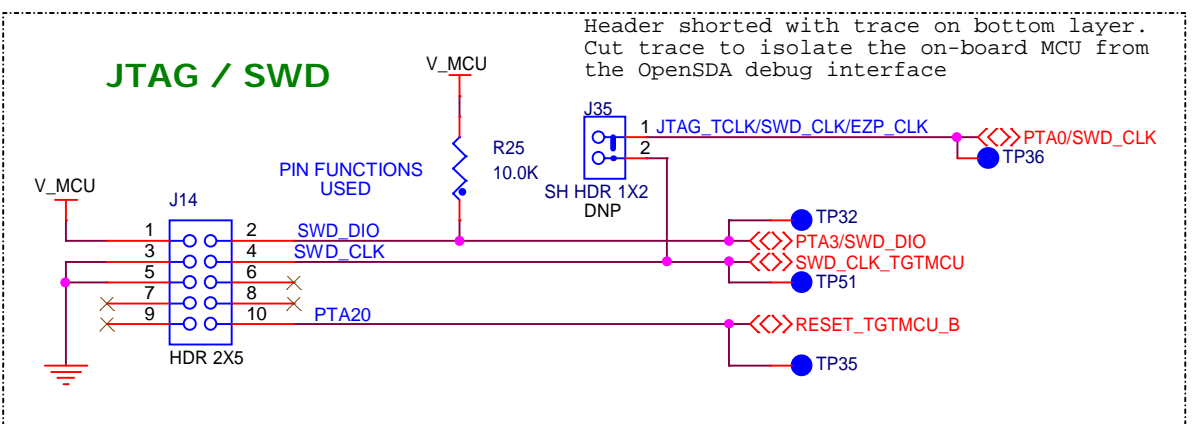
Header shorted with trace on bottom layer. Cut trace to isolate the on-board MCU from the OpenSDA debug interface

JTAG / SWD

V_MCU

R25
10.0K

J35
1 JTAG_TCLK/SWD_CLK/EZP_CLK
2
SH HDR 1X2
DNP

PTA0/SWD_CLK
TP36

PIN FUNCTIONS
USED

V_MCU

J14

1 2 SWD_DIO
3 4 SWD_CLK
5 6
7 8
9 10 PTA20

HDR 2X5

TP32
PTA3/SWD_DIO
SWD_CLK_TGTMCU
TP51
RESET_TGTMCU_B
TP35